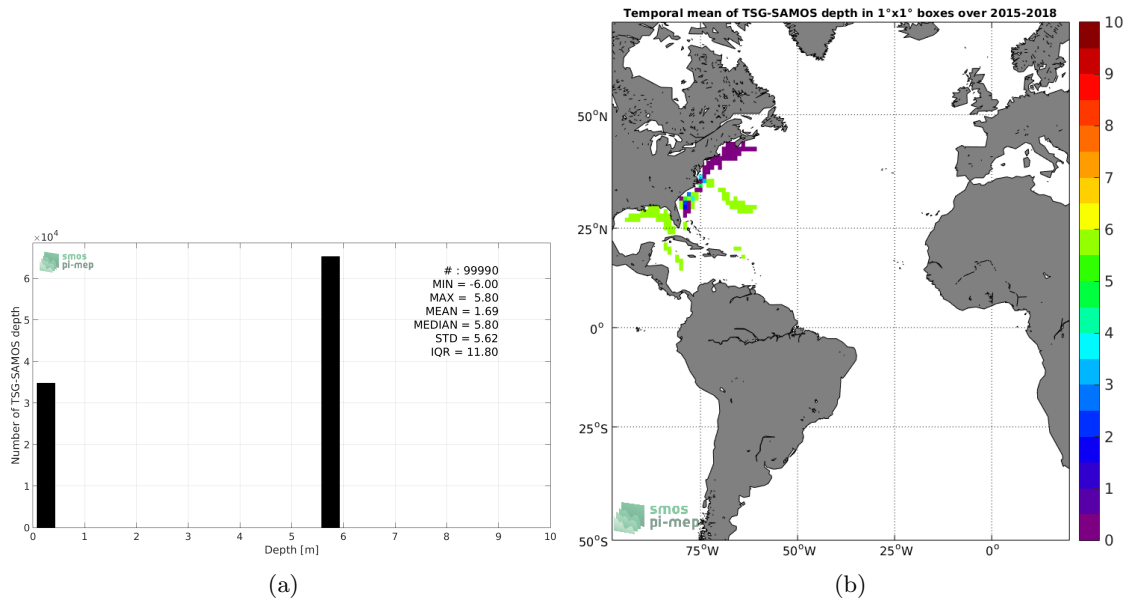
$\times10^4$
smos
pi-mep
Number of TSG-SAMOS depth
6
5
4
3
2
1
0
# : 99990
MIN = -6.00
MAX = 5.80
MEAN = 1.69
MEDIAN = 5.80
STD = 5.62
IQR = 11.80
0 1 2 3 4 5 6 7 8 9 10
Depth [m]
(a)

Temporal mean of TSG-SAMOS depth in 1°x1° boxes over 2015-2018
50°N
25°N
0°
25°S
50°S
75°W 50°W 25°W 0°
smos
pi-mep
10
9
8
7
6
5
4
3
2
1
0
(b)